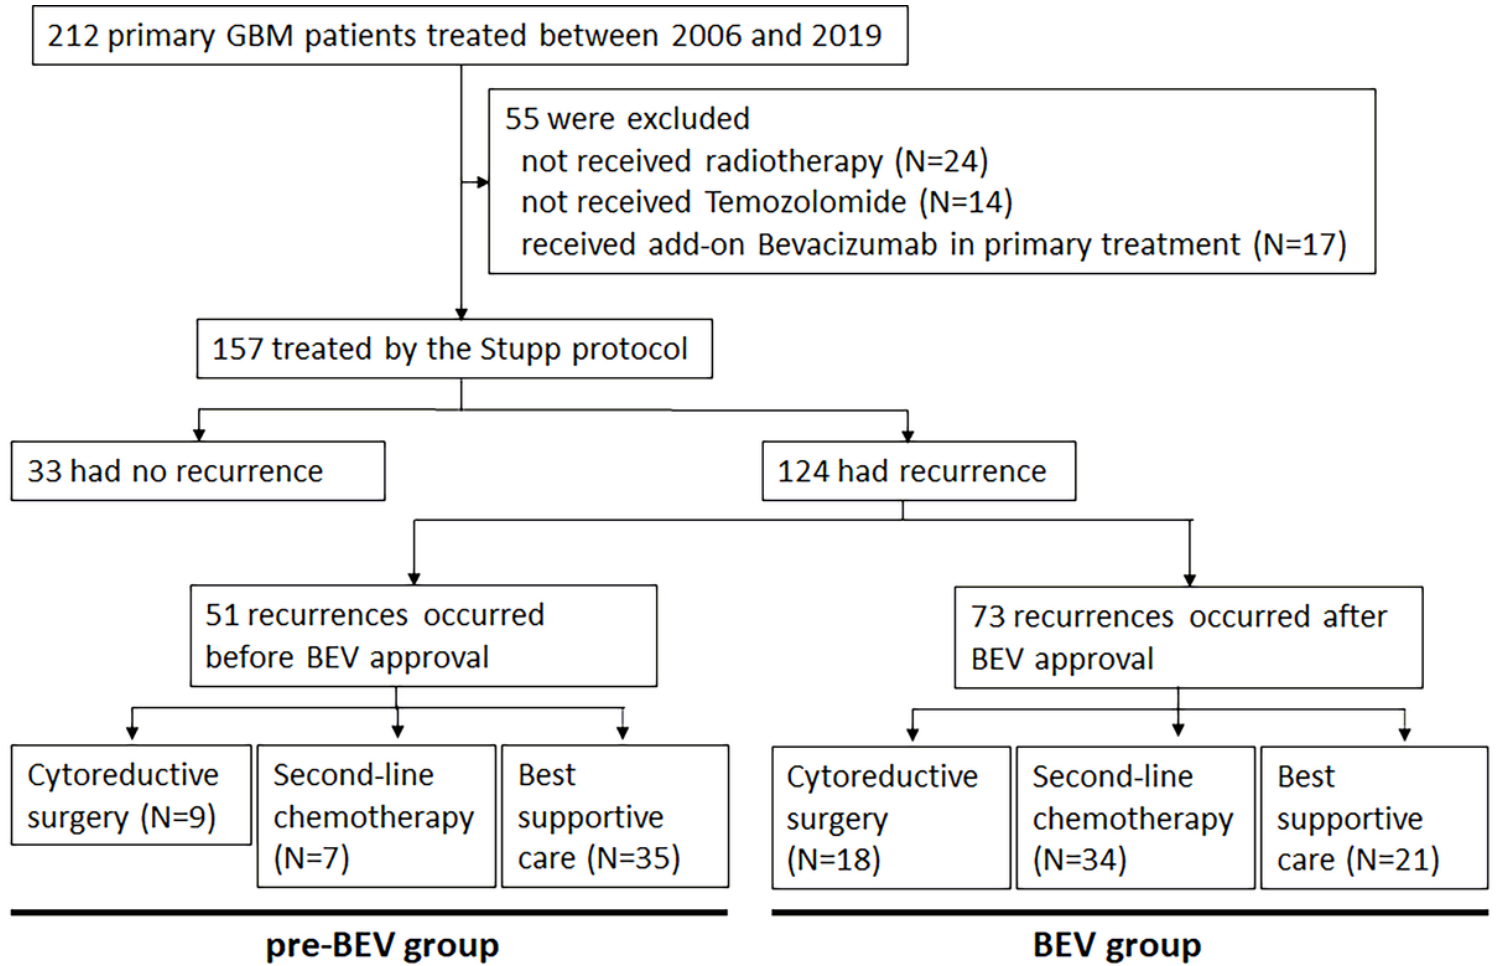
212 primary GBM patients treated between 2006 and 2019

55 were excluded
not received radiotherapy (N=24)
not received Temozolomide (N=14)
received add-on Bevacizumab in primary treatment (N=17)

157 treated by the Stupp protocol

33 had no recurrence

124 had recurrence

51 recurrences occurred before BEV approval

73 recurrences occurred after BEV approval

Cytoreductive surgery (N=9)

Second-line chemotherapy (N=7)

Best supportive care (N=35)

Cytoreductive surgery (N=18)

Second-line chemotherapy (N=34)

Best supportive care (N=21)

pre-BEV group

BEV group